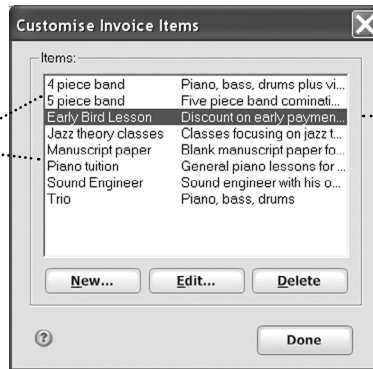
Customise Invoice Items

Items:

| | |
|---|---|
| 4 piece band | Piano, bass, drums plus vi... |
| 5 piece band | Five piece band cominati... |
| Early Bird Lesson | Discount on early paymen... |
| Jazz theory classes | Classes focusing on jazz t... |
| Manuscript paper | Blank manuscript paper fo... |
| Piano tuition | General piano lessons for ... |
| Sound Engineer | Sound engineer with his o... |
| Trio | Piano, bass, drums |

New... Edit... Delete

?

Done